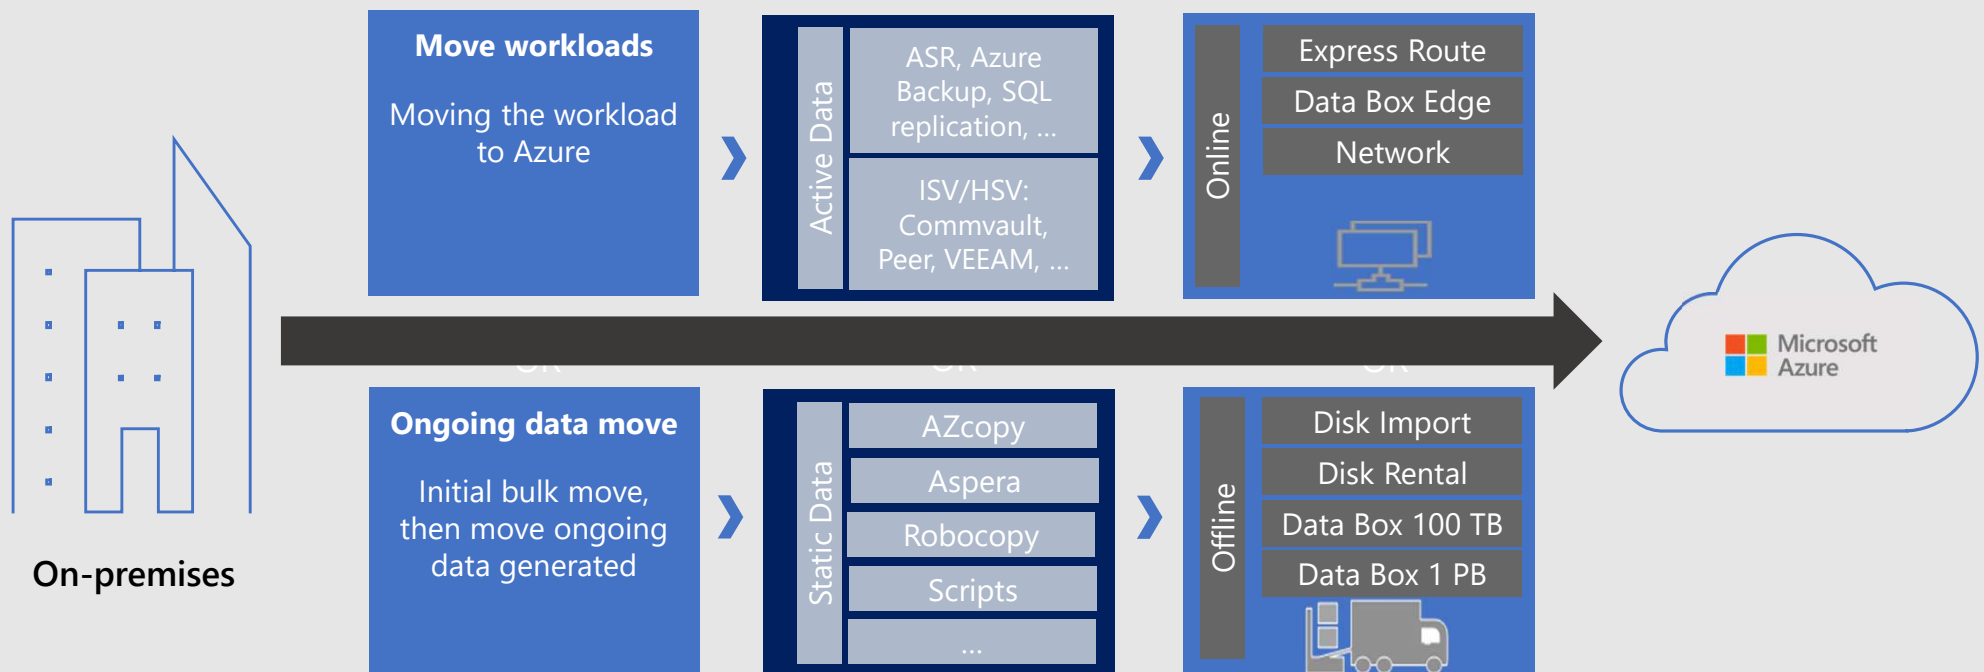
Move workloads

Moving the workload to Azure

Active Data

ASR, Azure Backup, SQL replication, ...

ISV/HSV: Commvault, Peer, VEEAM, ...

Online

Express Route

Data Box Edge

Network

Microsoft Azure

On-premises

Ongoing data move

Initial bulk move, then move ongoing data generated

Static Data

AZcopy

Aspera

Robocopy

Scripts

...

Offline

Disk Import

Disk Rental

Data Box 100 TB

Data Box 1 PB